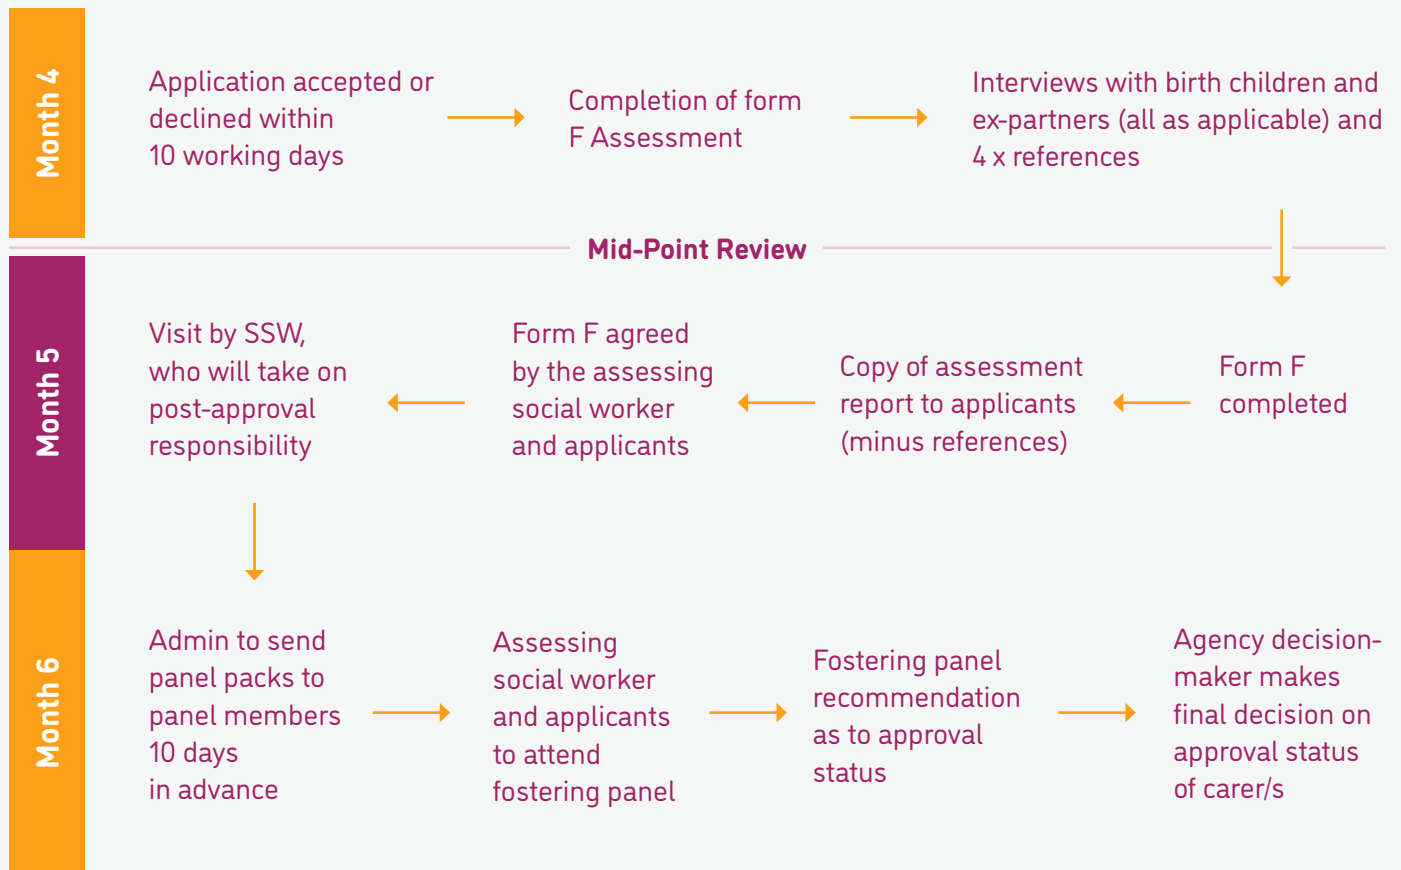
Month 4

Application accepted or declined within 10 working days

Completion of form F Assessment

Interviews with birth children and ex-partners (all as applicable) and 4 x references

Mid-Point Review

Month 5

Form F completed

Copy of assessment report to applicants (minus references)

Form F agreed by the assessing social worker and applicants

Visit by SSW, who will take on post-approval responsibility

Month 6

Admin to send panel packs to panel members 10 days in advance

Assessing social worker and applicants to attend fostering panel

Fostering panel recommendation as to approval status

Agency decision-maker makes final decision on approval status of carer/s